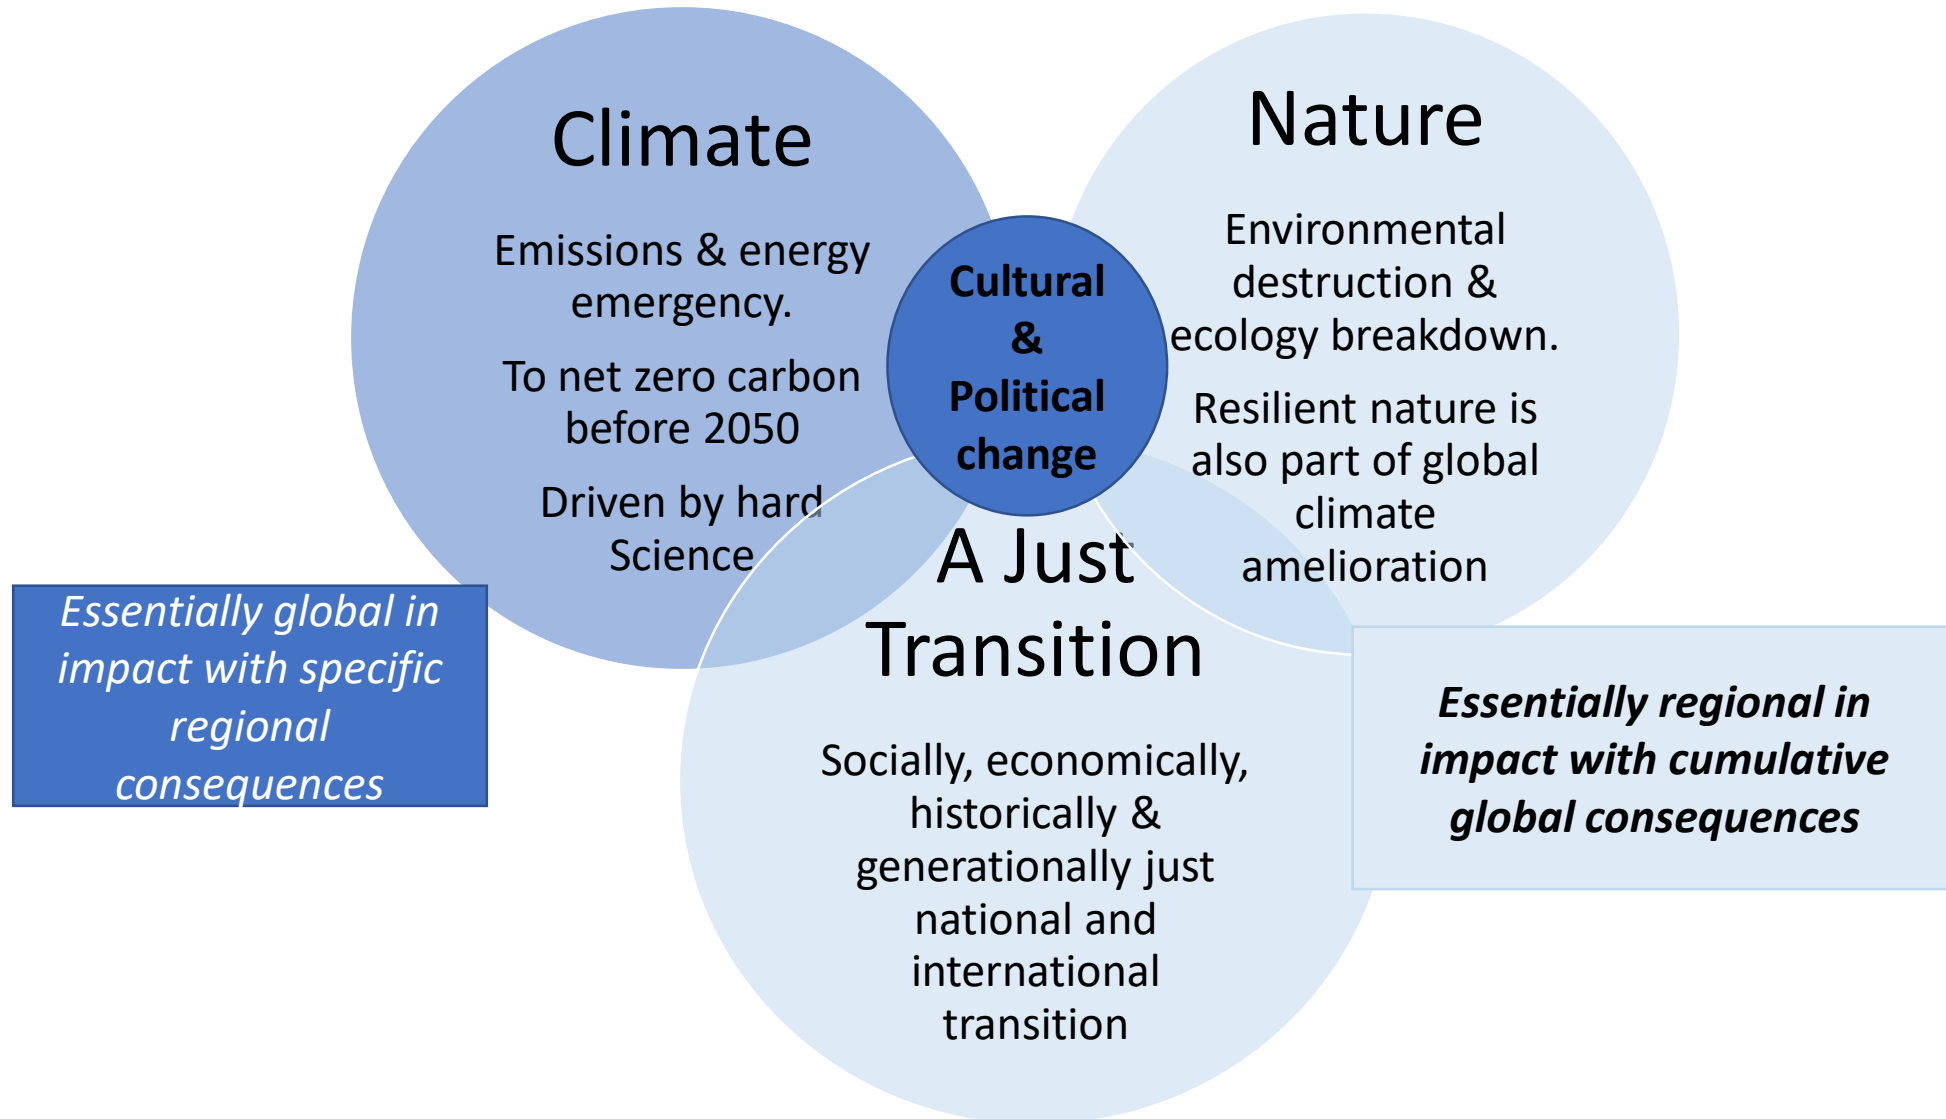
Climate

Emissions & energy emergency.

To net zero carbon before 2050

Driven by hard Science

Nature

Environmental destruction & ecology breakdown.

Resilient nature is also part of global climate amelioration

Cultural & Political change

A Just Transition

Socially, economically, historically & generationally just national and international transition

Essentially global in impact with specific regional consequences

Essentially regional in impact with cumulative global consequences